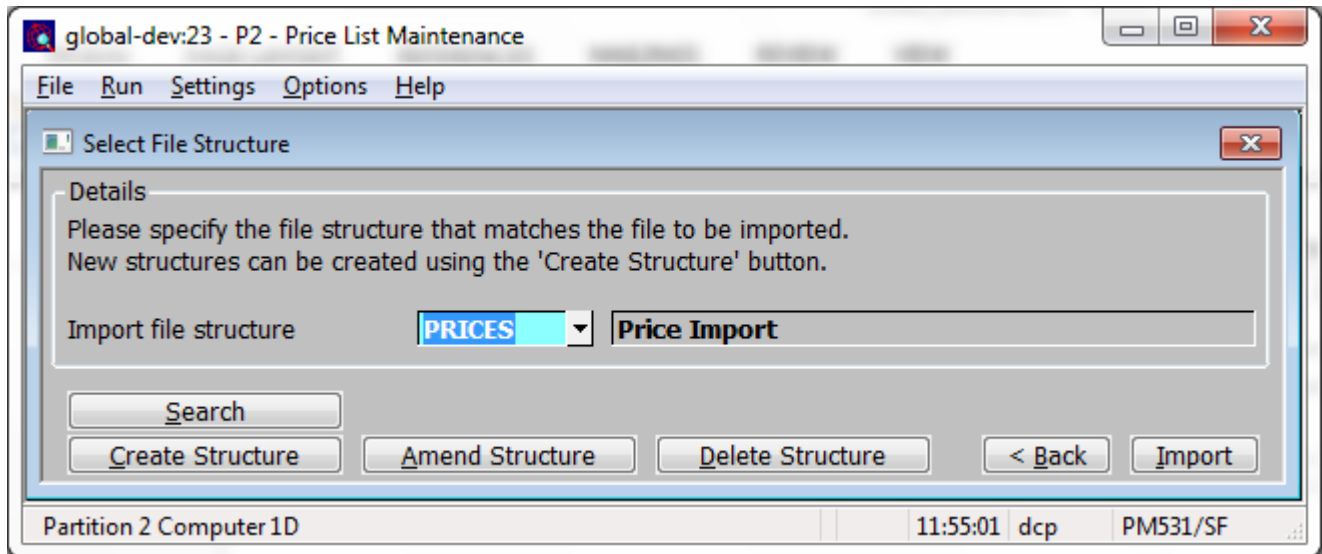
global-dev:23 - P2 - Price List Maintenance

File Run Settings Options Help

Select File Structure

Details

Please specify the file structure that matches the file to be imported.
New structures can be created using the 'Create Structure' button.

Import file structure PRICES Price Import

Search

Create Structure Amend Structure Delete Structure < Back Import

Partition 2 Computer 1D 11:55:01 dcp PM531/SF